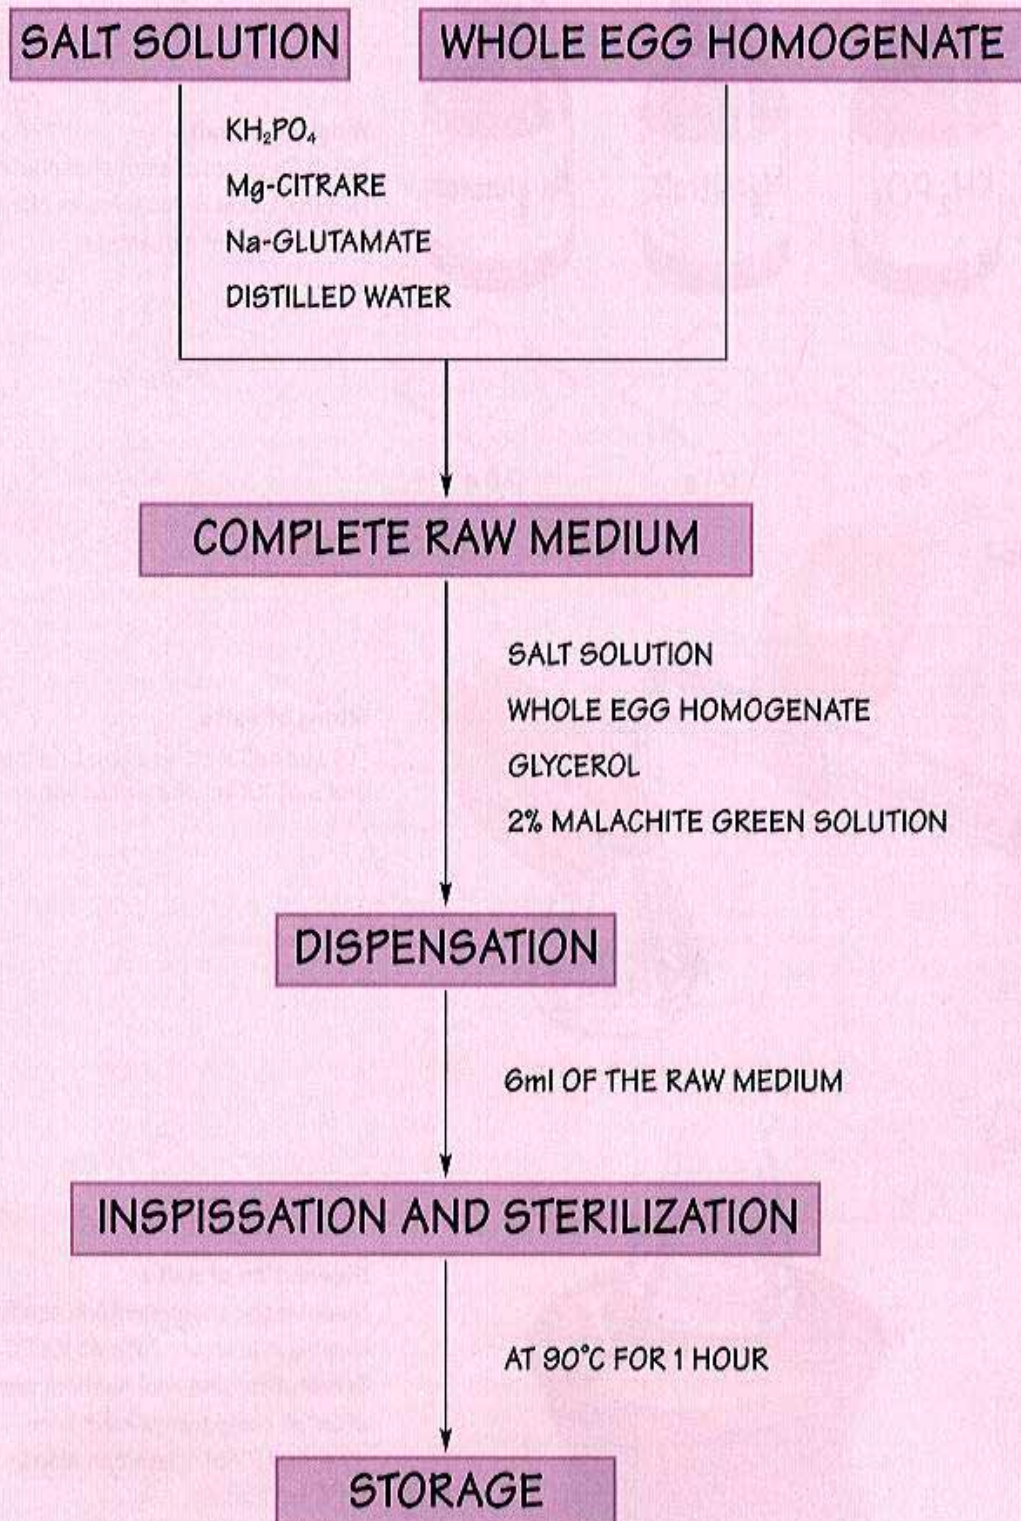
SALT SOLUTION

WHOLE EGG HOMOGENATE

$KH_2PO_4$
Mg-CITRARE
Na-GLUTAMATE
DISTILLED WATER

COMPLETE RAW MEDIUM

SALT SOLUTION
WHOLE EGG HOMOGENATE
GLYCEROL
2% MALACHITE GREEN SOLUTION

DISPENSATION

6ml OF THE RAW MEDIUM

INSPISSATION AND STERILIZATION

AT 90°C FOR 1 HOUR

STORAGE